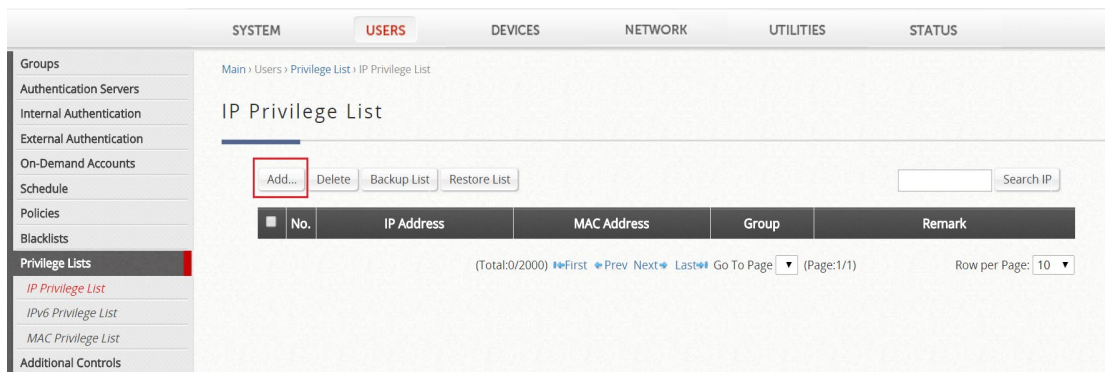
SYSTEM USERS DEVICES NETWORK UTILITIES STATUS

Groups
Authentication Servers
Internal Authentication
External Authentication
On-Demand Accounts
Schedule
Policies
Blacklists
Privilege Lists
IP Privilege List
IPv6 Privilege List
MAC Privilege List
Additional Controls

Main › Users › Privilege List › IP Privilege List

IP Privilege List

Add... Delete Backup List Restore List

Search IP

| No. | IP Address | MAC Address | Group | Remark |
|---|---|---|---|---|

(Total:0/2000) First Prev Next Last Go To Page (Page:1/1)

Row per Page: 10